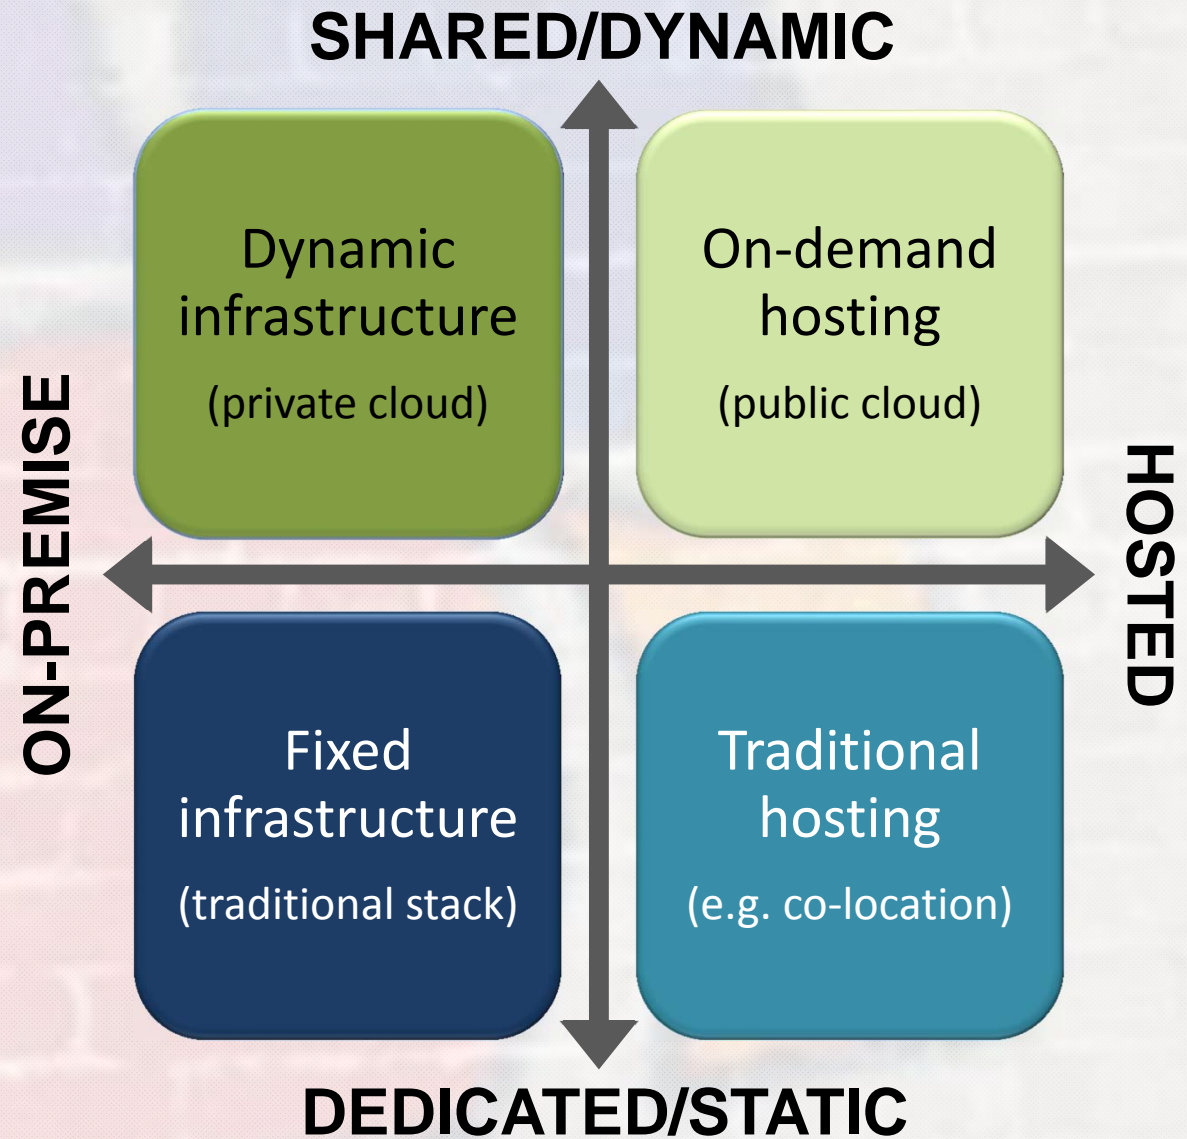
SHARED/DYNAMIC

ON-PREMISE

Dynamic infrastructure
(private cloud)

On-demand hosting
(public cloud)

HOSTED

Fixed infrastructure
(traditional stack)

Traditional hosting
(e.g. co-location)

DEDICATED/STATIC